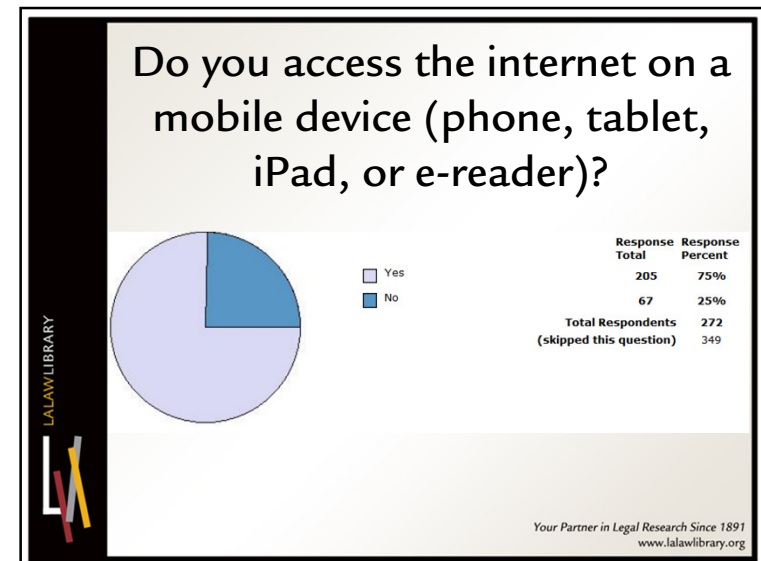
Do you access the internet on a mobile device (phone, tablet, iPad, or e-reader)?

Yes
No

| | Response Total | Response Percent |
|---|---|---|
| | 205 | 75% |
| | 67 | 25% |
| Total Respondents | 272 | |
| (skipped this question) | 349 | |

LALAWLIBRARY

Your Partner in Legal Research Since 1891
www.lalawlibrary.org